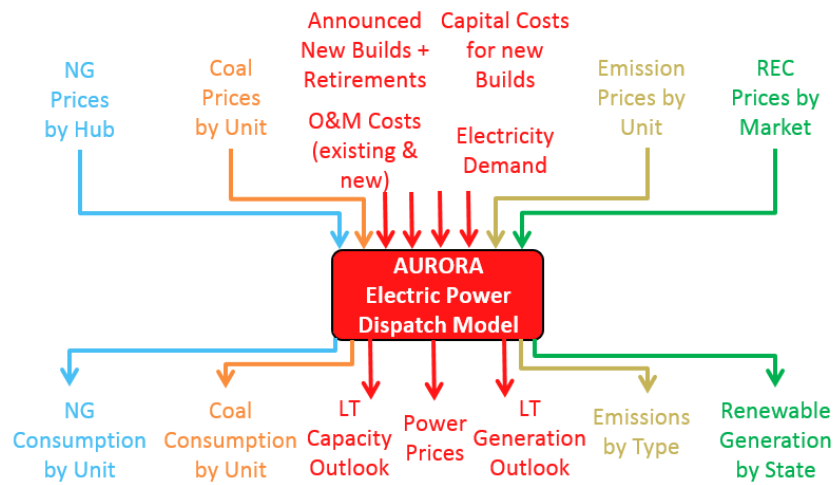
Announced New Builds + Retirements

Capital Costs for new Builds

NG Prices by Hub

Coal Prices by Unit

O&M Costs (existing & new)

Electricity Demand

Emission Prices by Unit

REC Prices by Market

AURORA Electric Power Dispatch Model

NG Consumption by Unit

Coal Consumption by Unit

LT Capacity Outlook

Power Prices

LT Generation Outlook

Emissions by Type

Renewable Generation by State